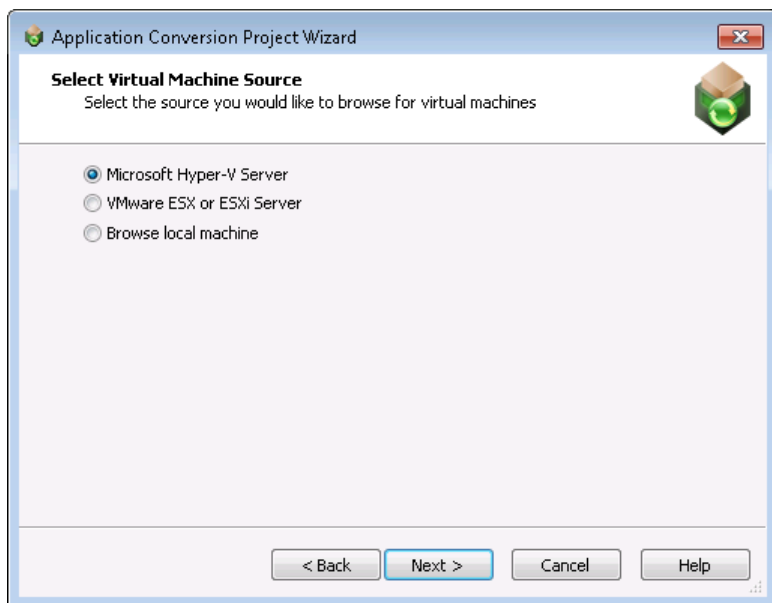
Application Conversion Project Wizard

Select Virtual Machine Source
Select the source you would like to browse for virtual machines

Microsoft Hyper-V Server
VMware ESX or ESXi Server
Browse local machine

< Back
Next >
Cancel
Help